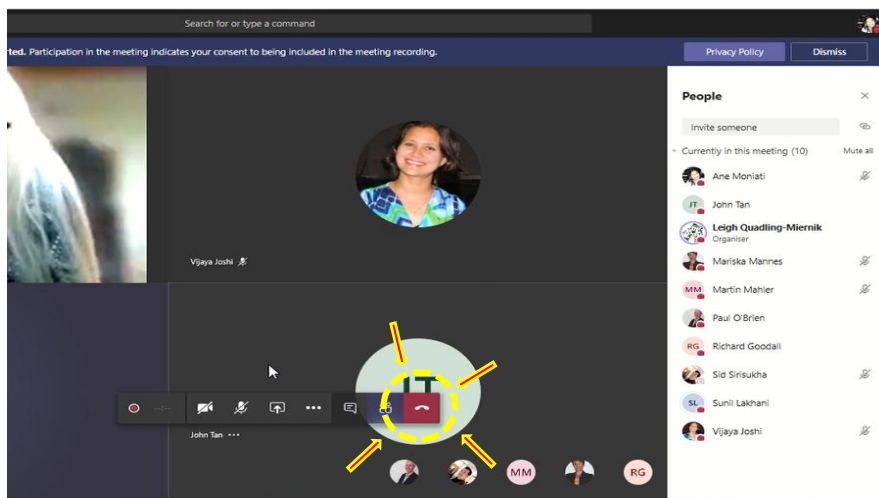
Search for or type a command

rted. Participation in the meeting indicates your consent to being included in the meeting recording.

Privacy Policy

Dismiss

Vijaya Joshi

JT

John Tan ···

MM

RG

People

Invite someone

Currently in this meeting (10)

Mute all

Ane Moniati

JT John Tan

Leigh Quadling-Miernik
Organiser

Mariska Mannes

MM Martin Mahler

Paul O'Brien

RG Richard Goodall

Sid Sirisukha

SL Sunil Lakhani

Vijaya Joshi